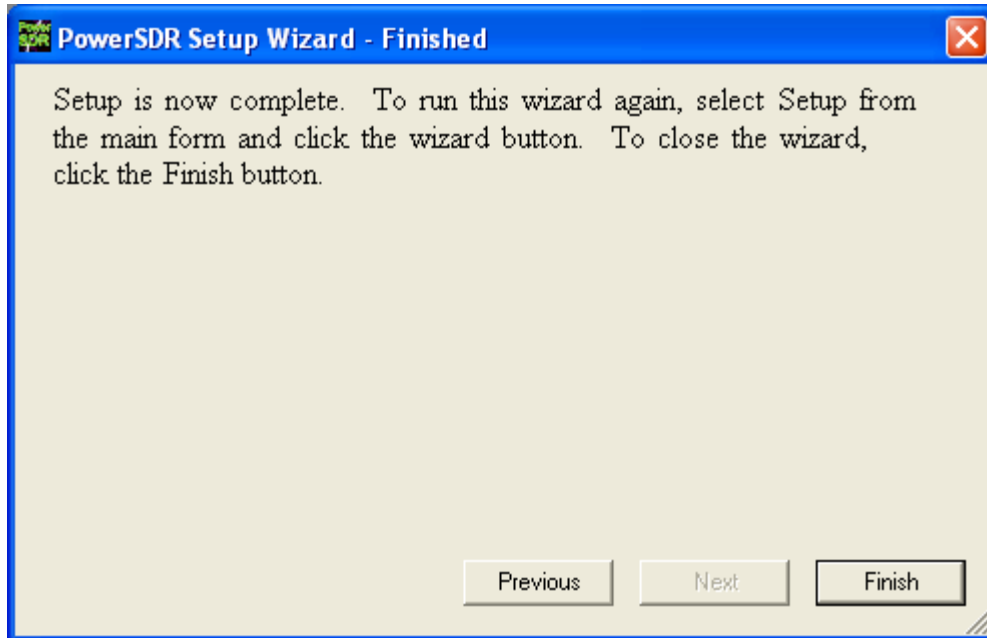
PowerSDR Setup Wizard - Finished

Setup is now complete. To run this wizard again, select Setup from the main form and click the wizard button. To close the wizard, click the Finish button.

Previous

Next

Finish